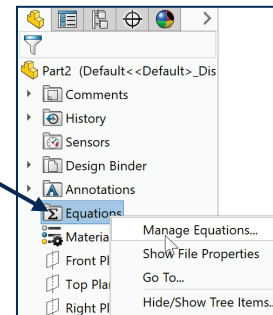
>

Part2 (Default<<Default>_Dis

Comments

History

Sensors

Design Binder

Annotations

Equations

Materia

Front Pl

Top Plan

Right Pl

Manage Equations...

Show File Properties

Go To...

Hide/Show Tree Items...